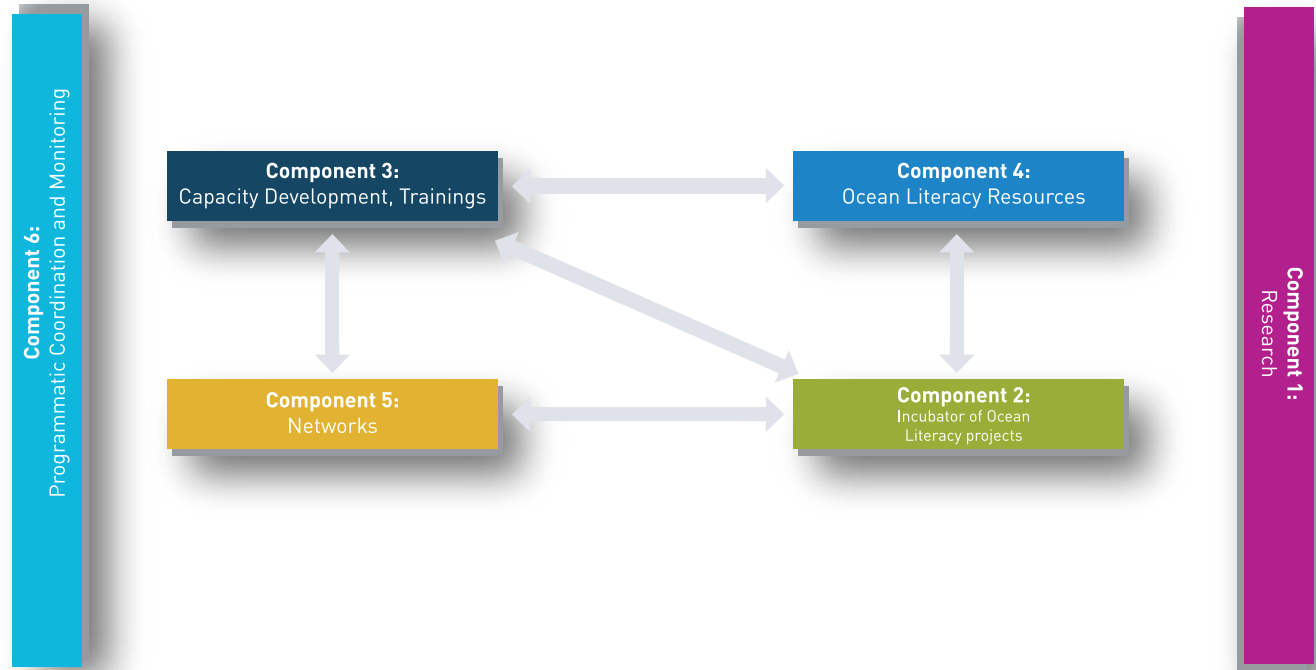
Component 6:
Programmatic Coordination and Monitoring

Component 3:
Capacity Development, Trainings

Component 4:
Ocean Literacy Resources

Component 5:
Networks

Component 2:
Incubator of Ocean Literacy projects

Component 1:
Research